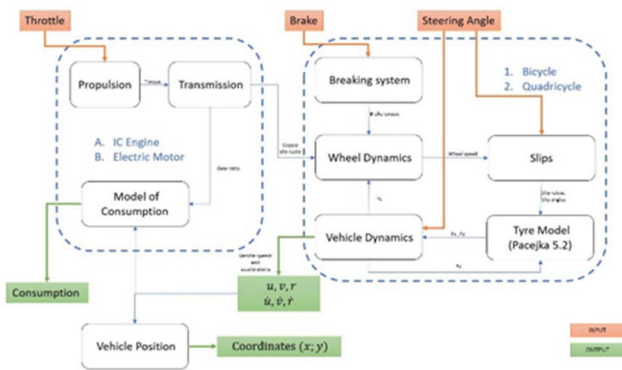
Throttle

Brake

Steering Angle

Propulsion

Torque

Transmission

A. IC Engine
B. Electric Motor

Gear ratio

Model of Consumption

Consumption

Breaking system

1. Bicycle
2. Quadricycle

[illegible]

Coppie alle ruote

Wheel Dynamics

Wheel speed

Slips

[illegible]

Vehicle Dynamics

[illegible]

Tyre Model (Pacejka 5.2)

$F_x, F_y$

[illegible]

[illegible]

$u, v, r$
$\dot{u}, \dot{v}, \dot{r}$

Vehicle Position

Coordinates $(x; y)$

INPUT

OUTPUT